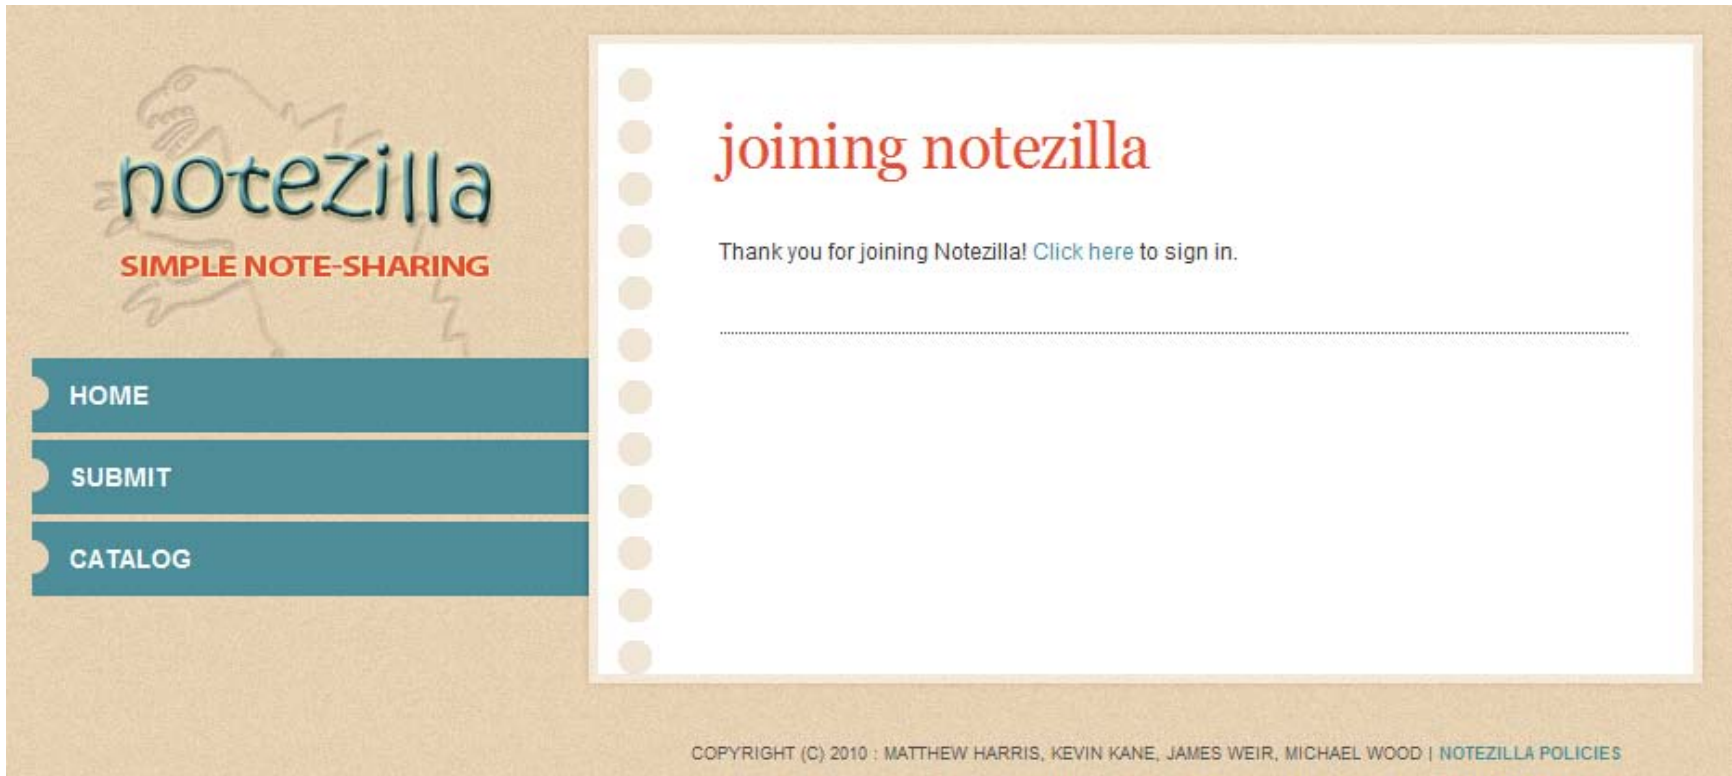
notezilla

SIMPLE NOTE-SHARING

HOME

SUBMIT

CATALOG

joining notezilla

Thank you for joining Notezilla! Click here to sign in.

COPYRIGHT (C) 2010 : MATTHEW HARRIS, KEVIN KANE, JAMES WEIR, MICHAEL WOOD | NOTEZILLA POLICIES